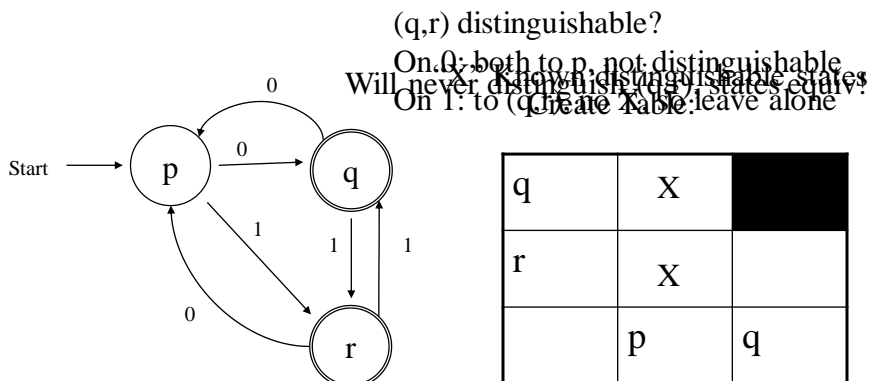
(q,r) distinguishable?

On 0: both to p, not distinguishable

On 1: to (q,r), no X. So leave alone

Will never distinguish (q,r), states equiv!

X: Known distinguishable states

Create Table:

Start

p

q

r

0

0

1

1

1

0

| q | X | |
|---|---|---|
| r | X | |
| | p | q |